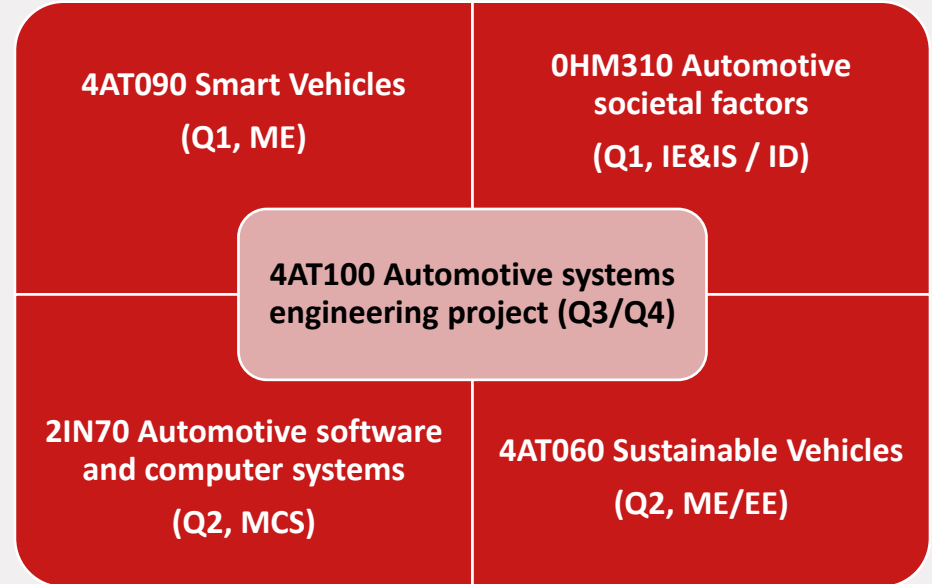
4AT090 Smart Vehicles
(Q1, ME)

0HM310 Automotive societal factors
(Q1, IE&IS / ID)

4AT100 Automotive systems engineering project (Q3/Q4)

2IN70 Automotive software and computer systems
(Q2, MCS)

4AT060 Sustainable Vehicles
(Q2, ME/EE)